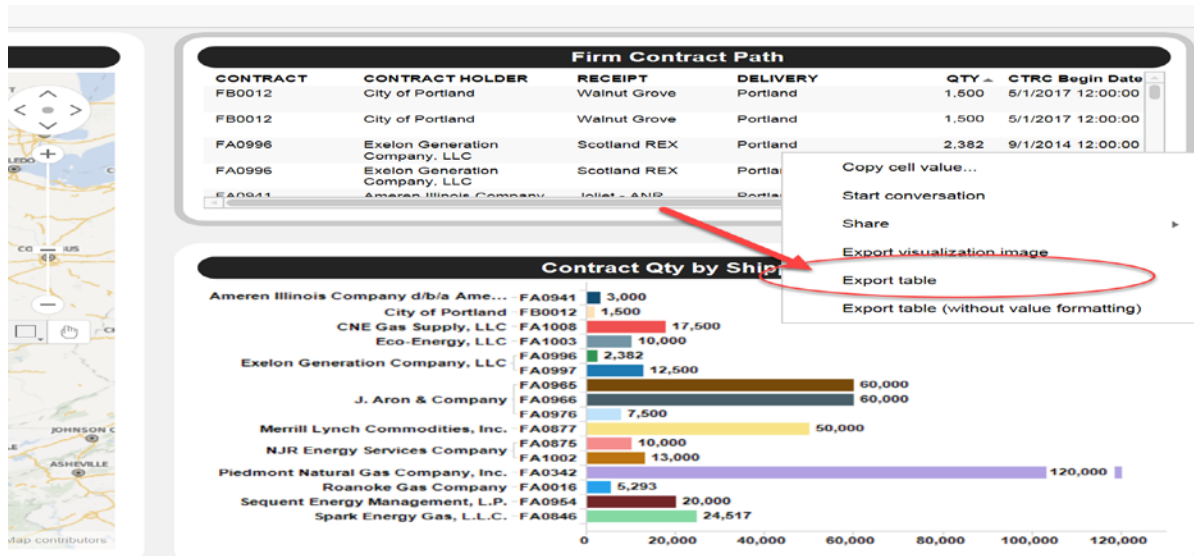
LEDO

CO US

JOHNSON C

ASHEVILLE

Map contributors

Firm Contract Path

| CONTRACT | CONTRACT HOLDER | RECEIPT | DELIVERY | QTY | CTRC Begin Date |
|---|---|---|---|---|---|
| FB0012 | City of Portland | Walnut Grove | Portland | 1,500 | 5/1/2017 12:00:00 |
| FB0012 | City of Portland | Walnut Grove | Portland | 1,500 | 5/1/2017 12:00:00 |
| FA0996 | Exelon Generation Company, LLC | Scotland REX | Portland | 2,382 | 9/1/2014 12:00:00 |
| FA0996 | Exelon Generation Company, LLC | Scotland REX | Portlar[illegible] | | |
| FA0941 | Ameren Illinois Company | Joliet - ANR | Portlar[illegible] | | |

Copy cell value...
Start conversation
Share
Export visualization image
Export table
Export table (without value formatting)

Contract Qty by Ship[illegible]

Ameren Illinois Company d/b/a Ame... FA0941 3,000
City of Portland FB0012 1,500
CNE Gas Supply, LLC FA1008 17,500
Eco-Energy, LLC FA1003 10,000
Exelon Generation Company, LLC FA0996 2,382
FA0997 12,500
J. Aron & Company FA0965 60,000
FA0966 60,000
FA0976 7,500
Merrill Lynch Commodities, Inc. FA0877 50,000
NJR Energy Services Company FA0875 10,000
FA1002 13,000
Piedmont Natural Gas Company, Inc. FA0342 120,000
Roanoke Gas Company FA0016 5,293
Sequent Energy Management, L.P. FA0954 20,000
Spark Energy Gas, L.L.C. FA0846 24,517

0 20,000 40,000 60,000 80,000 100,000 120,000